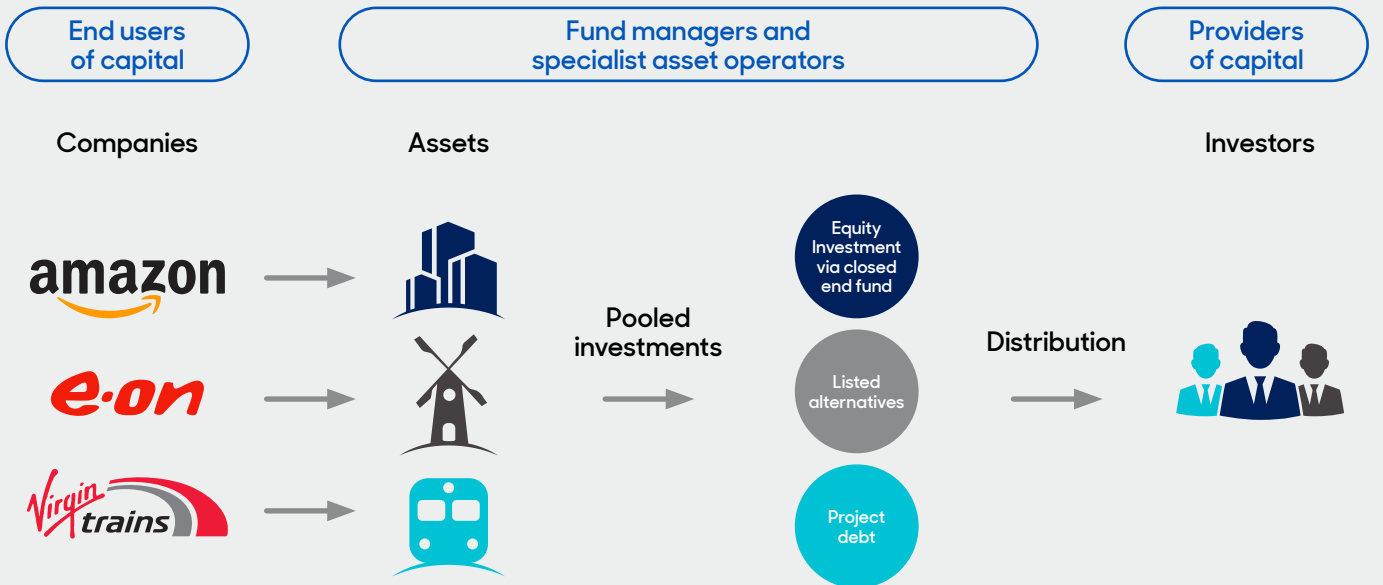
End users of capital

Fund managers and specialist asset operators

Providers of capital

Companies

Assets

Investors

amazon

e·on

Virgin trains

Pooled investments

Equity Investment via closed end fund

Listed alternatives

Project debt

Distribution